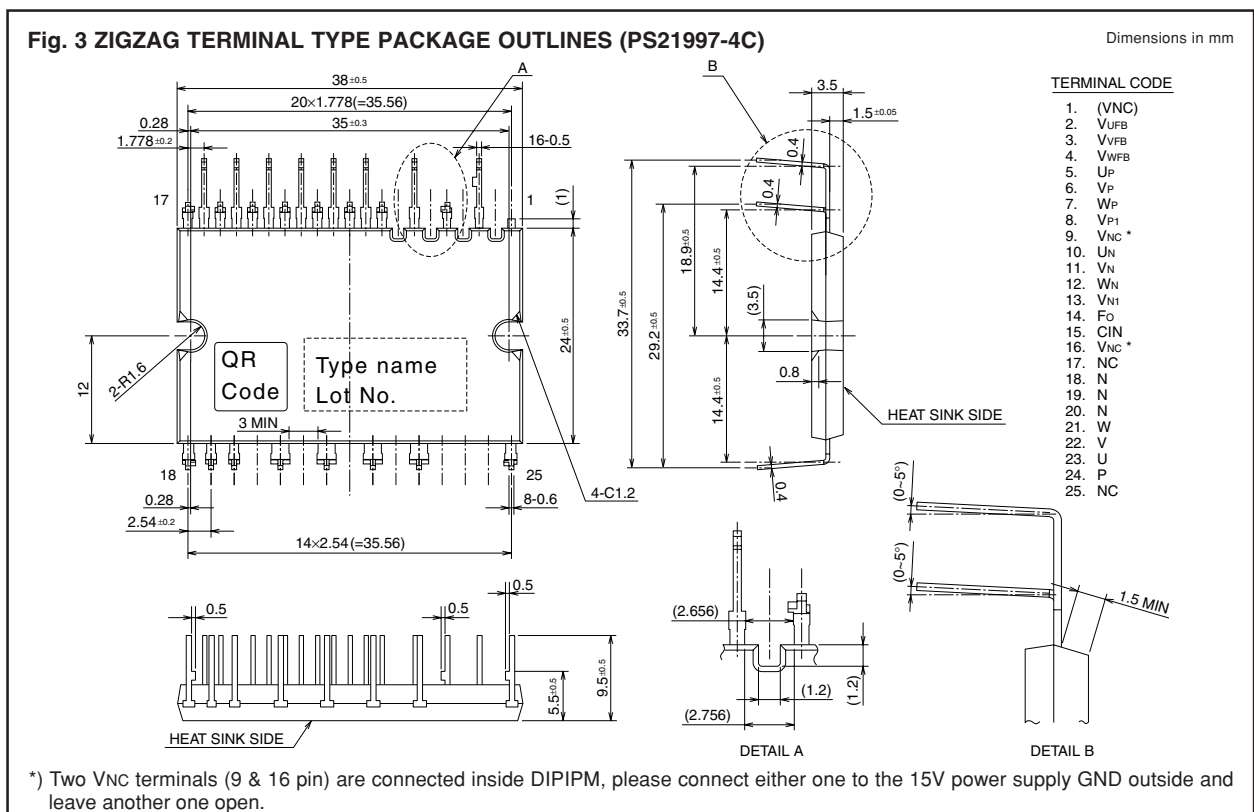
Fig. 3 ZIGZAG TERMINAL TYPE PACKAGE OUTLINES (PS21997-4C)

Dimensions in mm

38±0.5
20×1.778(=35.56)
0.28
35±0.3
1.778±0.2
A
16-0.5
17
1
(1)
24±0.5
12
2-R1.6
QR Code
Type name Lot No.
3 MIN
18
25
4-C1.2
0.28
8-0.6
2.54±0.2
14×2.54(=35.56)

B
3.5
1.5±0.05
0.4
0.4
33.7±0.5
29.2±0.5
18.9±0.5
14.4±0.5
(3.5)
14.4±0.5
0.8
HEAT SINK SIDE
0.4

TERMINAL CODE
1. (VNC)
2. VUFB
3. VVFB
4. VWFB
5. UP
6. VP
7. WP
8. VP1
9. VNC *
10. UN
11. VN
12. WN
13. VN1
14. FO
15. CIN
16. VNC *
17. NC
18. N
19. N
20. N
21. W
22. V
23. U
24. P
25. NC

0.5
0.5
0.5
5.5±0.5
9.5±0.5
HEAT SINK SIDE

(2.656)
(1.2)
(1.2)
(2.756)
DETAIL A

(0~5°)
(0~5°)
1.5 MIN
DETAIL B

*) Two VNC terminals (9 & 16 pin) are connected inside DIPIPM, please connect either one to the 15V power supply GND outside and leave another one open.